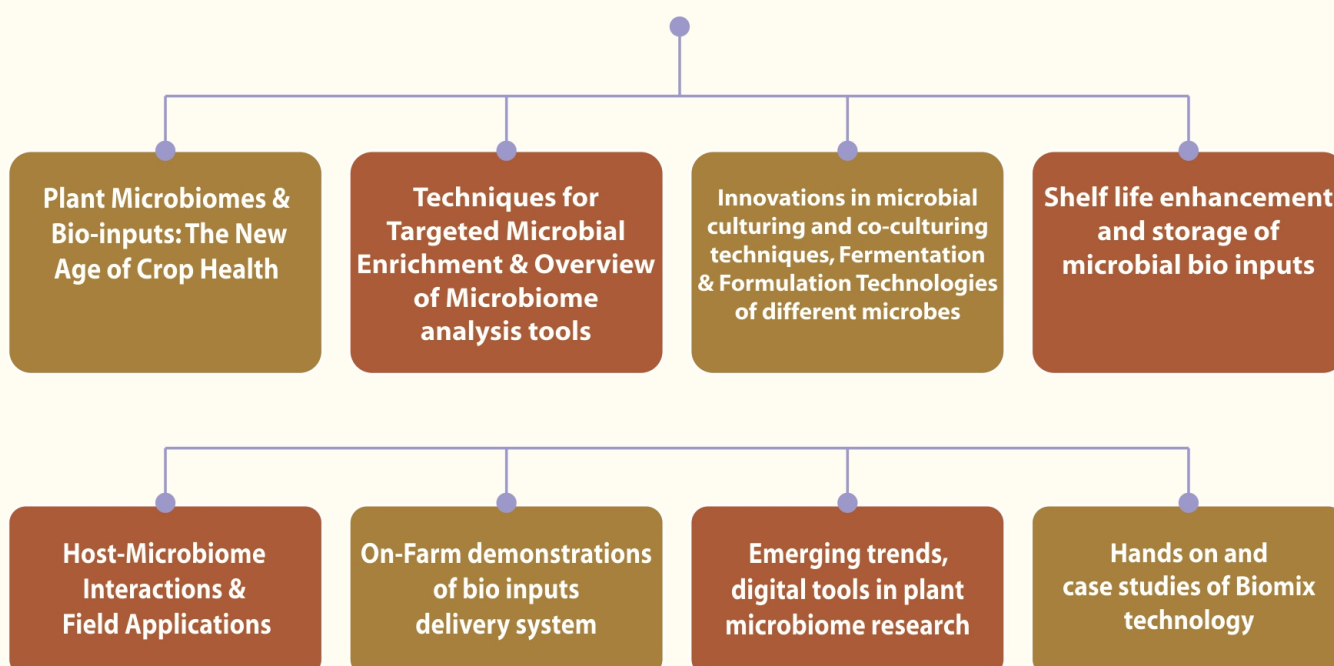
Plant Microbiomes & Bio-inputs: The New Age of Crop Health

Techniques for Targeted Microbial Enrichment & Overview of Microbiome analysis tools

Innovations in microbial culturing and co-culturing techniques, Fermentation & Formulation Technologies of different microbes

Shelf life enhancement and storage of microbial bio inputs

Host-Microbiome Interactions & Field Applications

On-Farm demonstrations of bio inputs delivery system

Emerging trends, digital tools in plant microbiome research

Hands on and case studies of Biomix technology